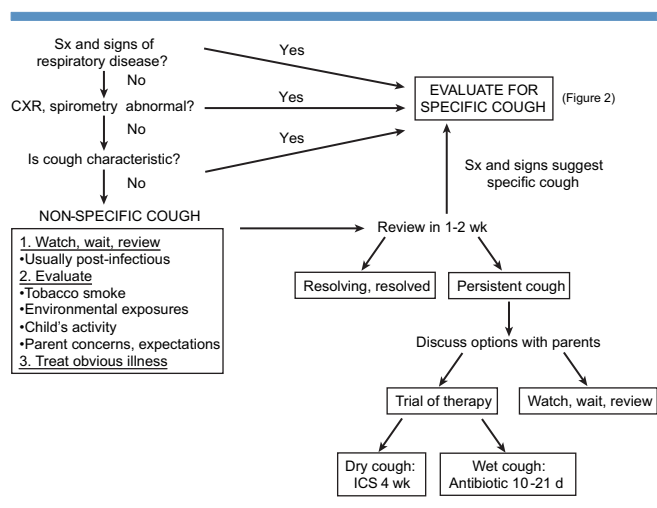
Sx and signs of respiratory disease?

Yes

No

EVALUATE FOR SPECIFIC COUGH

(Figure 2)

CXR, spirometry abnormal?

Yes

No

Is cough characteristic?

Yes

No

Sx and signs suggest specific cough

NON-SPECIFIC COUGH

1. Watch, wait, review
•Usually post-infectious
2. Evaluate
•Tobacco smoke
•Environmental exposures
•Child's activity
•Parent concerns, expectations
3. Treat obvious illness

Review in 1-2 wk

Resolving, resolved

Persistent cough

Discuss options with parents

Trial of therapy

Watch, wait, review

Dry cough: ICS 4 wk

Wet cough: Antibiotic 10-21 d